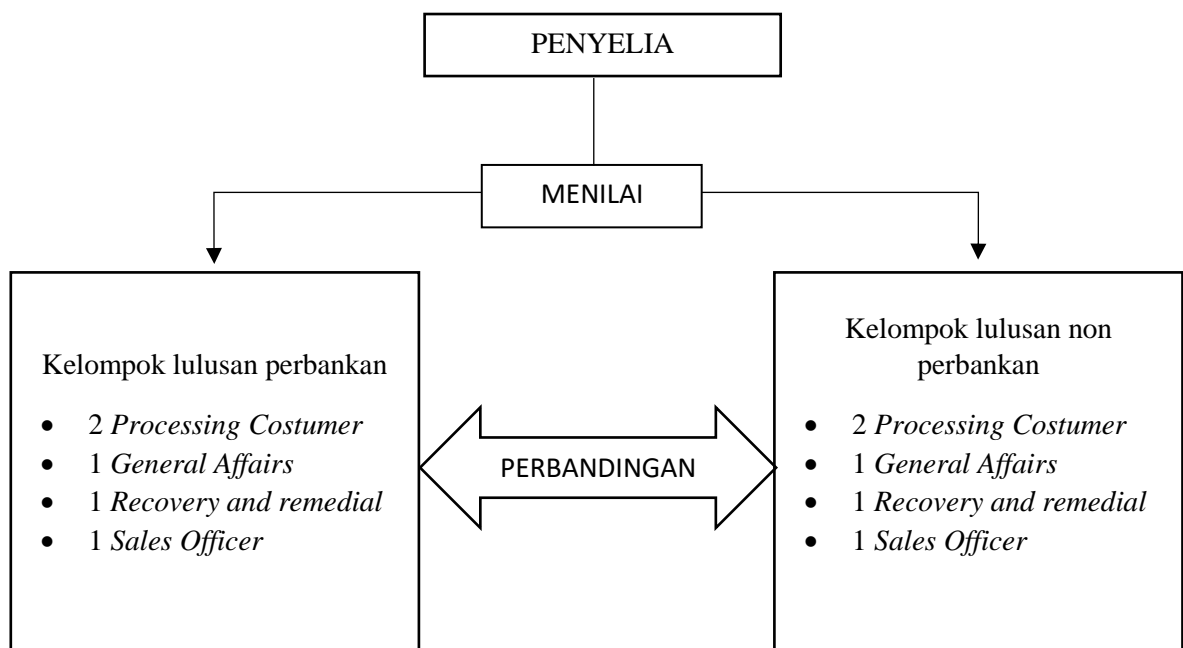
PENYELIA

MENILAI

Kelompok lulusan perbankan

- 2 *Processing Costumer*
- 1 *General Affairs*
- 1 *Recovery and remedial*
- 1 *Sales Officer*

PERBANDINGAN

Kelompok lulusan non perbankan

- 2 *Processing Costumer*
- 1 *General Affairs*
- 1 *Recovery and remedial*
- 1 *Sales Officer*